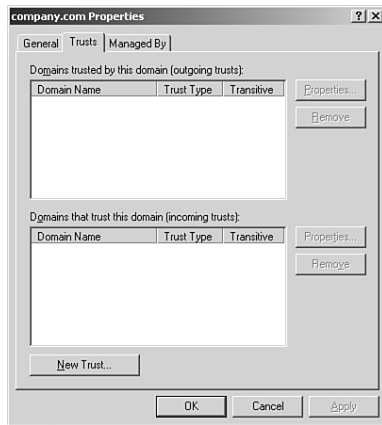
company.com Properties

? X

General | Trusts | Managed By

Domains trusted by this domain (outgoing trusts):

| Domain Name | Trust Type | Transitive |
|---|---|---|

Properties...

Remove

Domains that trust this domain (incoming trusts):

| Domain Name | Trust Type | Transitive |
|---|---|---|

Properties...

Remove

New Trust...

OK

Cancel

Apply